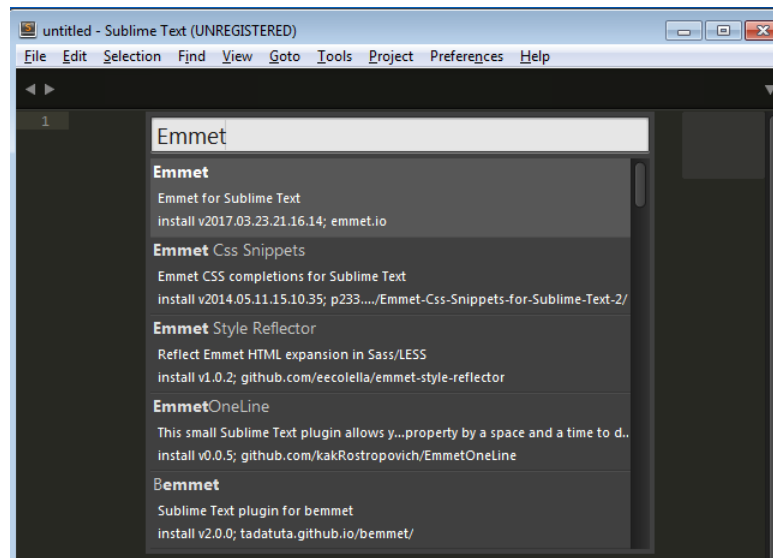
untitled - Sublime Text (UNREGISTERED)

File Edit Selection Find View Goto Tools Project Preferences Help

1

Emmet

Emmet
Emmet for Sublime Text
install v2017.03.23.21.16.14; emmet.io

Emmet Css Snippets
Emmet CSS completions for Sublime Text
install v2014.05.11.15.10.35; p233..../Emmet-Css-Snippets-for-Sublime-Text-2/

Emmet Style Reflector
Reflect Emmet HTML expansion in Sass/LESS
install v1.0.2; github.com/eecolella/emmet-style-reflector

EmmetOneLine
This small Sublime Text plugin allows y...property by a space and a time to d..
install v0.0.5; github.com/kakRostropovich/EmmetOneLine

Bemmet
Sublime Text plugin for bemmet
install v2.0.0; tadatuta.github.io/bemmet/